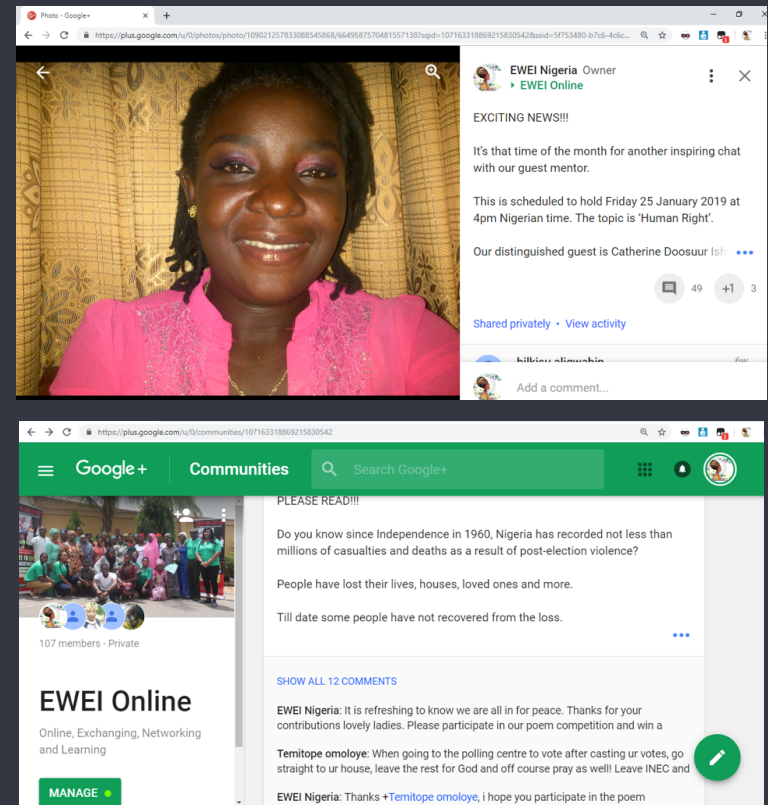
Photo - Google+

https://plus.google.com/u/0/photos/photo/109021257833088545868/6649587570481557138?sqid=107163318869215830542&ssid=5f753480-b7c6-4c6c...

EWEI Nigeria Owner
EWEI Online

EXCITING NEWS!!!

It's that time of the month for another inspiring chat with our guest mentor.

This is scheduled to hold Friday 25 January 2019 at 4pm Nigerian time. The topic is 'Human Right'.

Our distinguished guest is Catherine Doosuur Ish

49 +1 3

Shared privately • View activity

bilkisu aligwabin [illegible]

Add a comment...

https://plus.google.com/u/0/communities/107163318869215830542

Google+ Communities Search Google+

PLEASE READ!!!

Do you know since Independence in 1960, Nigeria has recorded not less than millions of casualties and deaths as a result of post-election violence?

People have lost their lives, houses, loved ones and more.

Till date some people have not recovered from the loss.

107 members - Private

EWEI Online

Online, Exchanging, Networking and Learning

MANAGE

SHOW ALL 12 COMMENTS

EWEI Nigeria: It is refreshing to know we are all in for peace. Thanks for your contributions lovely ladies. Please participate in our poem competition and win a

Temitope omoloye: When going to the polling centre to vote after casting ur votes, go straight to ur house, leave the rest for God and off course pray as well! Leave INEC and

EWEI Nigeria: Thanks +Temitope omoloye, i hope you participate in the poem